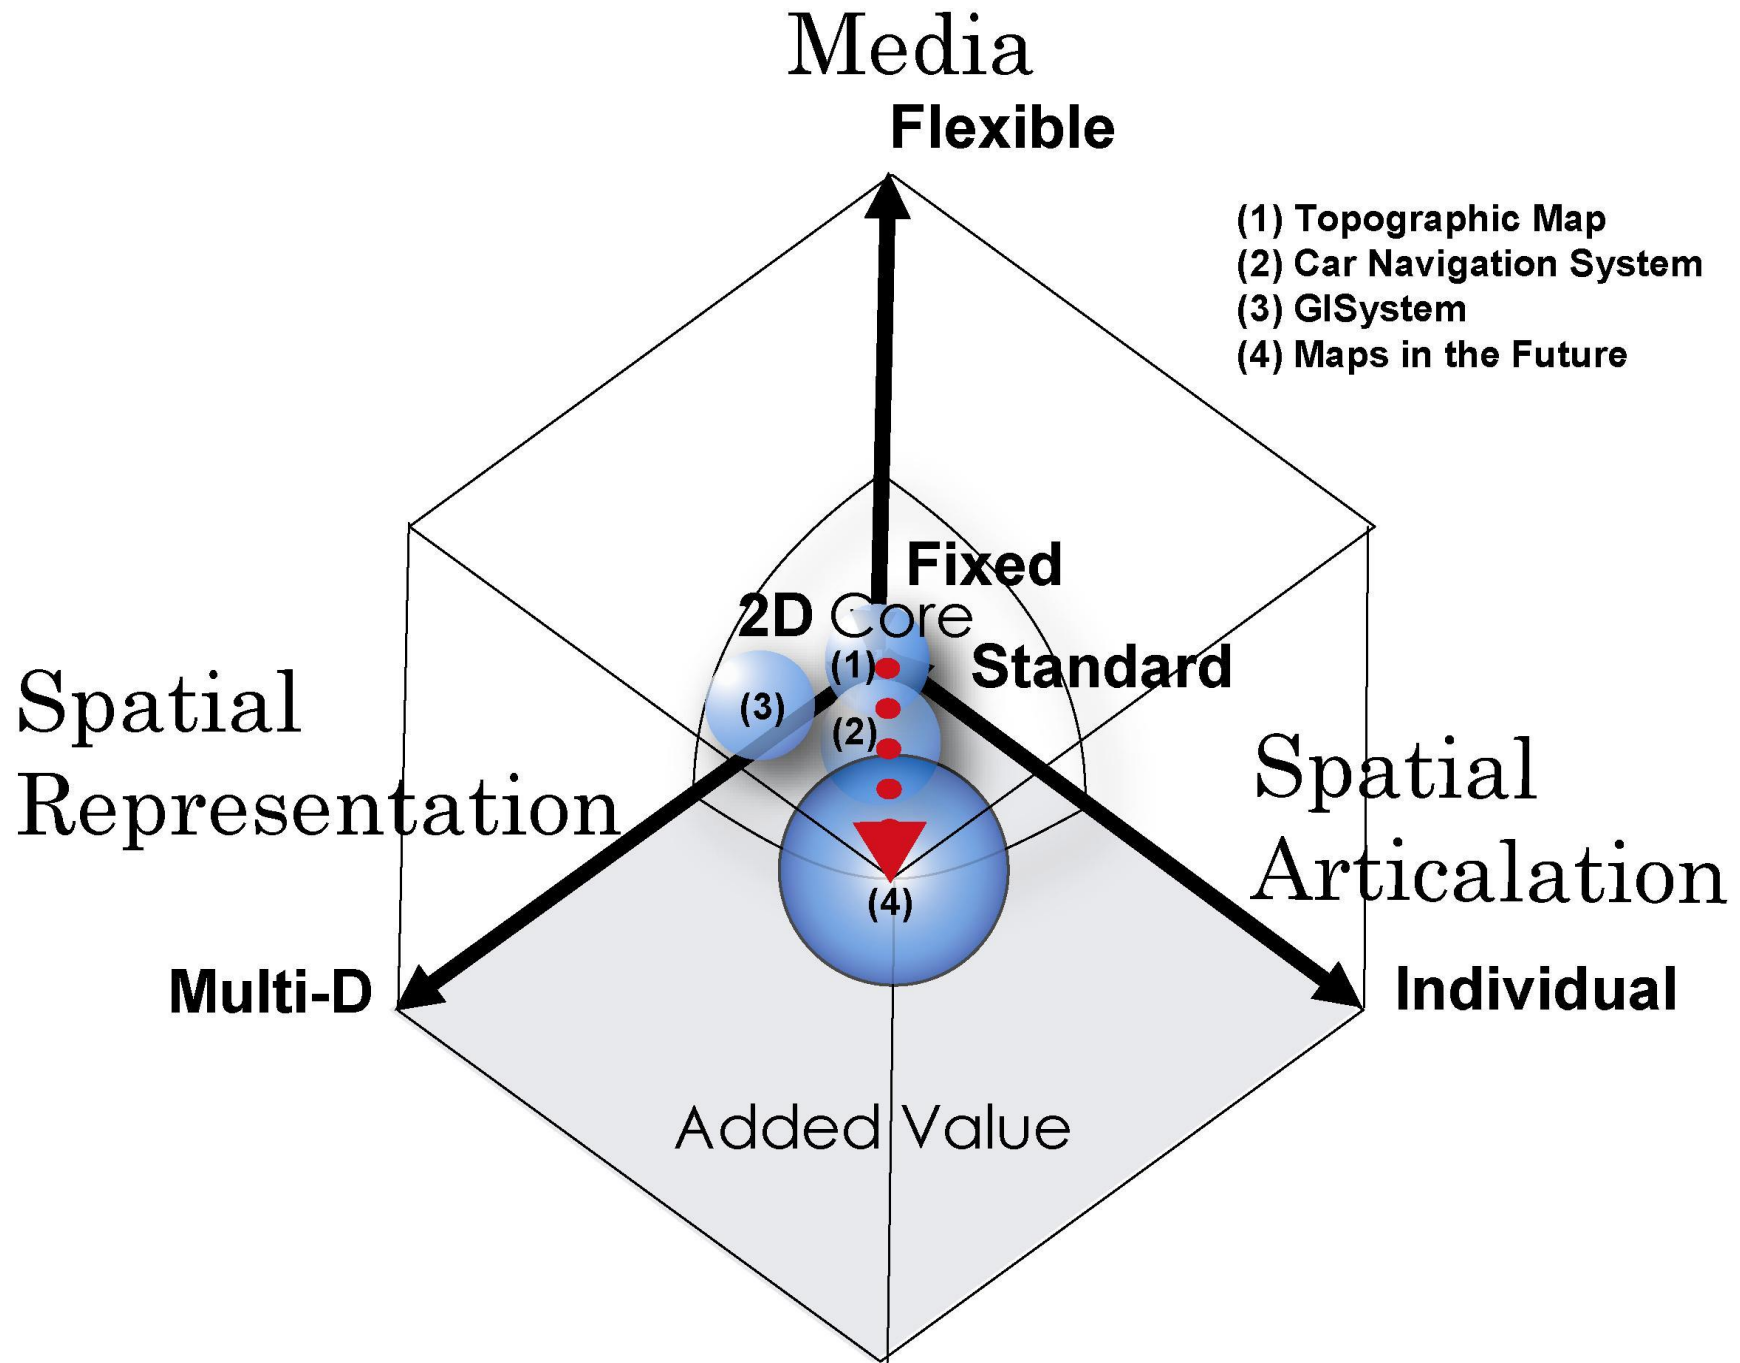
Media

Flexible

(1) Topographic Map
(2) Car Navigation System
(3) GISystem
(4) Maps in the Future

Fixed

2D Core

Standard

(1)

(3)

(2)

Spatial Representation

Spatial Articalation

(4)

Multi-D

Individual

Added Value